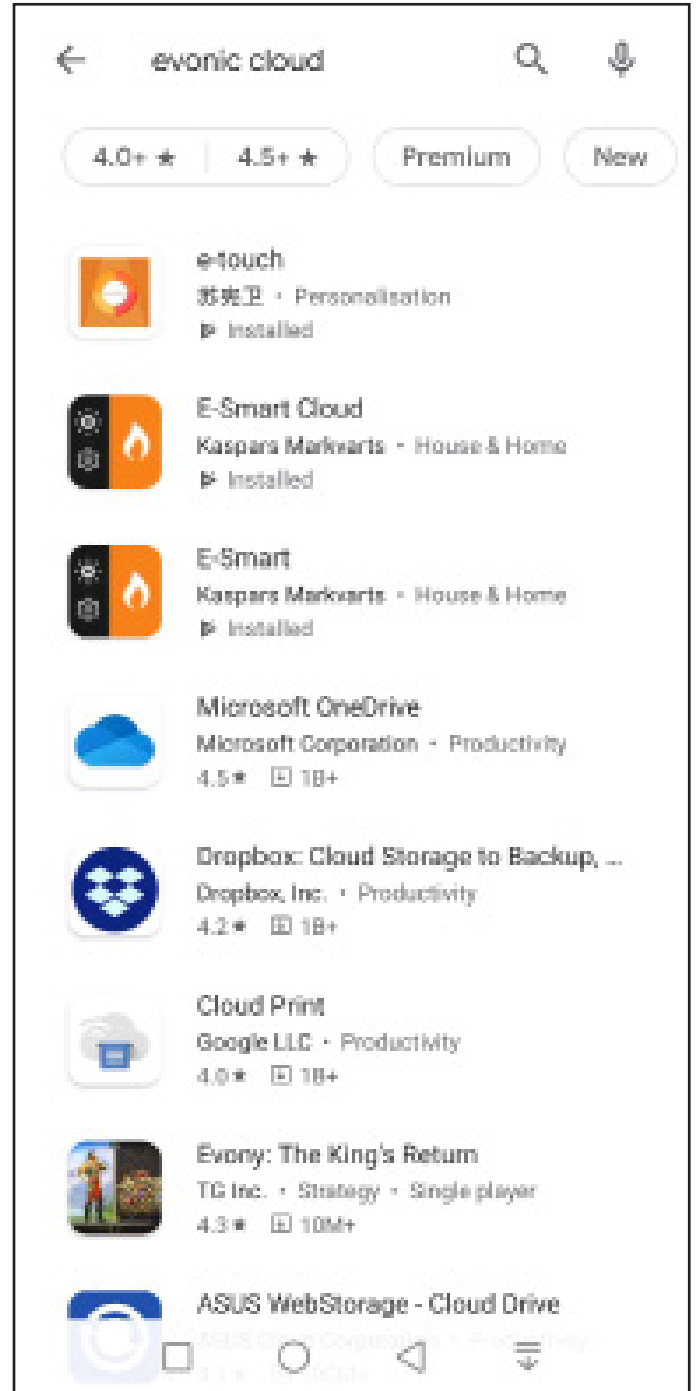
evonic cloud

4.0+ ★ | 4.5+ ★ | Premium | New

e-touch
苏宪卫 • Personalisation
Installed

E-Smart Cloud
Kaspars Markvarts • House & Home
Installed

E-Smart
Kaspars Markvarts • House & Home
Installed

Microsoft OneDrive
Microsoft Corporation • Productivity
4.5★ 1B+

Dropbox: Cloud Storage to Backup, ...
Dropbox, Inc. • Productivity
4.2★ 1B+

Cloud Print
Google LLC • Productivity
4.0★ 1B+

Evony: The King's Return
TG Inc. • Strategy • Single player
4.3★ 10M+

ASUS WebStorage - Cloud Drive
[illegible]